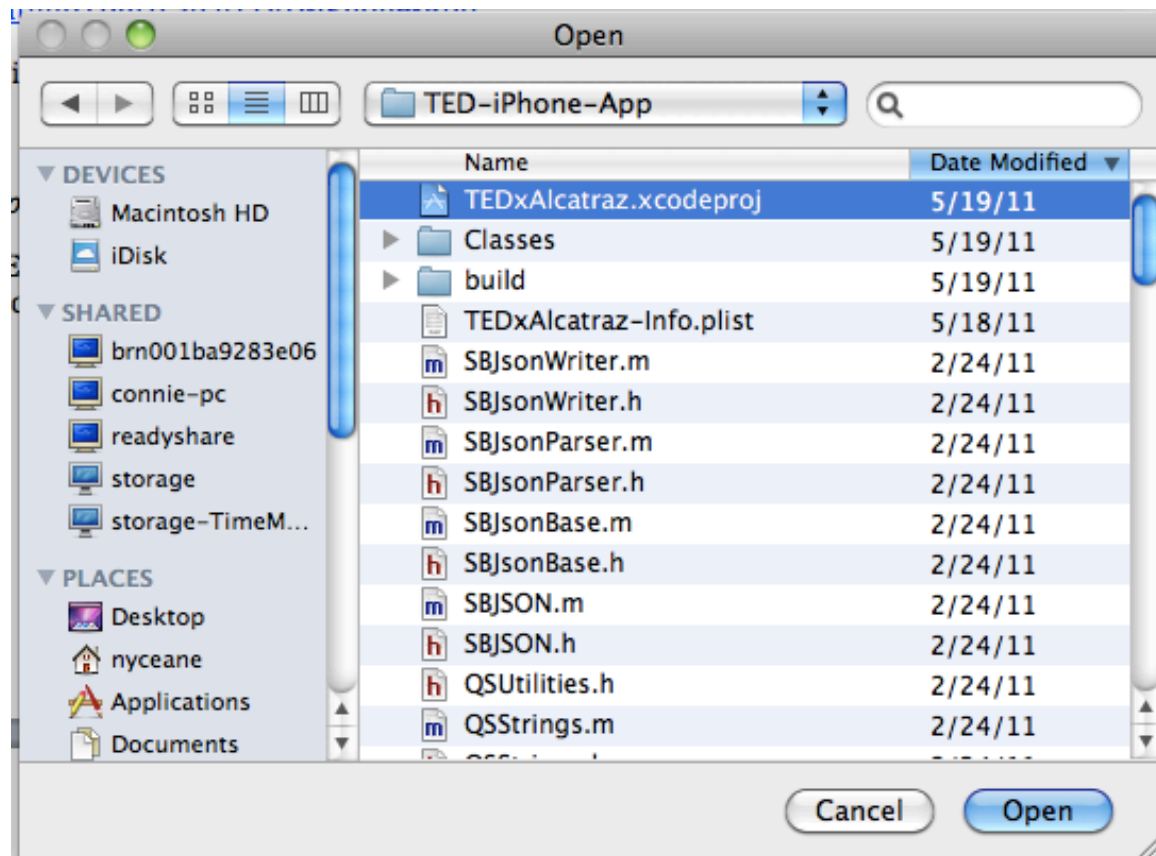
Open

TED-iPhone-App

DEVICES
Macintosh HD
iDisk
SHARED
brn001ba9283e06
connie-pc
readyshare
storage
storage-TimeM...
PLACES
Desktop
nyceane
Applications
Documents

| Name | Date Modified |
|---|---|
| TEDxAlcatraz.xcodeproj | 5/19/11 |
| Classes | 5/19/11 |
| build | 5/19/11 |
| TEDxAlcatraz-Info.plist | 5/18/11 |
| SBJsonWriter.m | 2/24/11 |
| SBJsonWriter.h | 2/24/11 |
| SBJsonParser.m | 2/24/11 |
| SBJsonParser.h | 2/24/11 |
| SBJsonBase.m | 2/24/11 |
| SBJsonBase.h | 2/24/11 |
| SBJSON.m | 2/24/11 |
| SBJSON.h | 2/24/11 |
| QSUtilities.h | 2/24/11 |
| QSStrings.m | 2/24/11 |
| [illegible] | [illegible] |

Cancel
Open